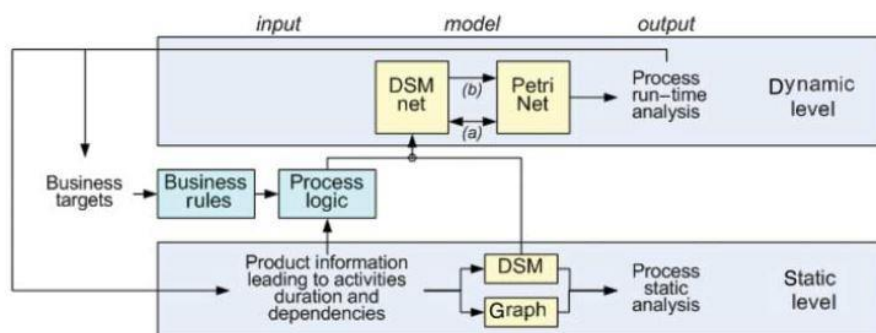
input

model

output

DSM net

(b)

(a)

Petri Net

Process run–time analysis

Dynamic level

Business targets

Business rules

Process logic

Product information leading to activities duration and dependencies

DSM

Graph

Process static analysis

Static level